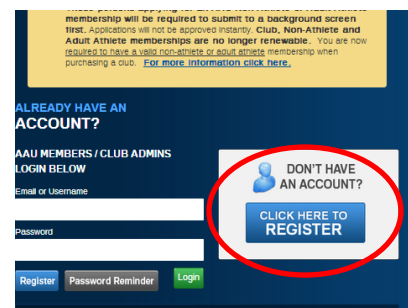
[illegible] membership will be required to submit to a background screen first. Applications will not be approved instantly. Club, Non-Athlete and Adult Athlete memberships are no longer renewable. You are now required to have a valid non-athlete or adult athlete membership when purchasing a club. For more information click here.

ALREADY HAVE AN ACCOUNT?

AAU MEMBERS / CLUB ADMINS LOGIN BELOW

Email or Username

Password

Register Password Reminder Login

DON'T HAVE AN ACCOUNT?

CLICK HERE TO REGISTER